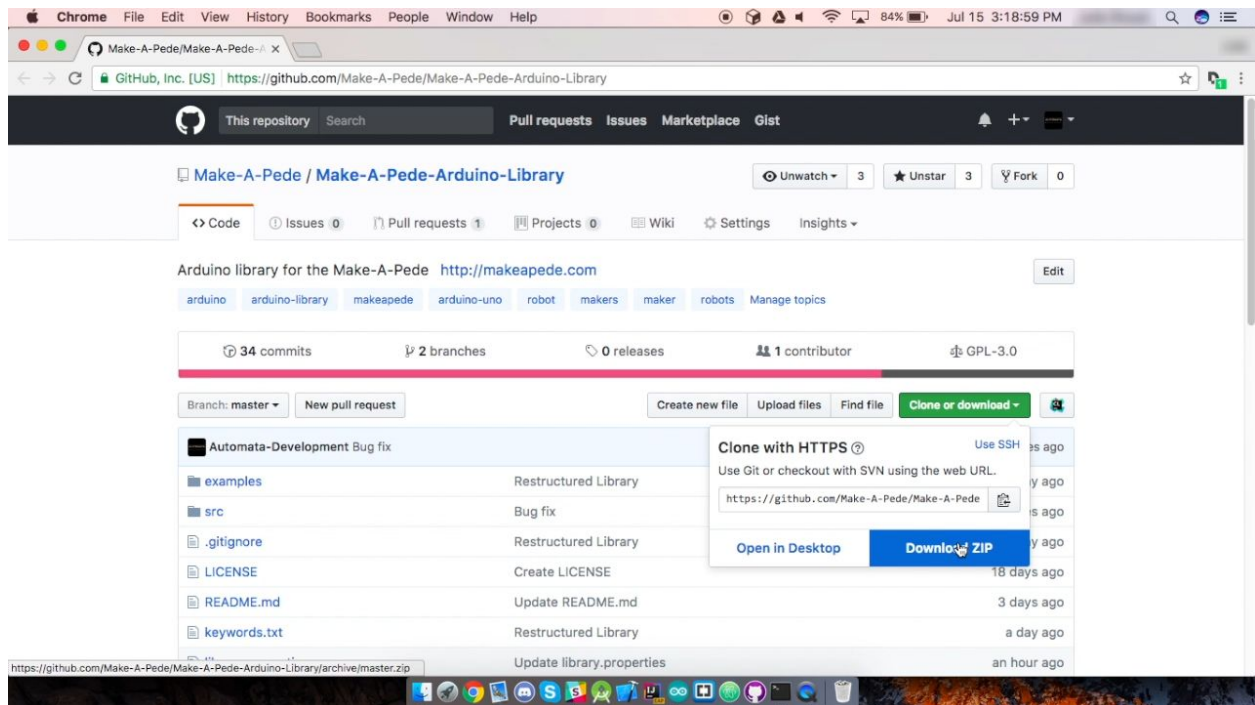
Chrome File Edit View History Bookmarks People Window Help

84% Jul 15 3:18:59 PM

Make-A-Pede/Make-A-Pede-A ×

GitHub, Inc. [US] https://github.com/Make-A-Pede/Make-A-Pede-Arduino-Library

This repository Search Pull requests Issues Marketplace Gist

Make-A-Pede / Make-A-Pede-Arduino-Library

Unwatch 3 Unstar 3 Fork 0

<> Code Issues 0 Pull requests 1 Projects 0 Wiki Settings Insights

Arduino library for the Make-A-Pede http://makeapede.com

Edit

arduino arduino-library makeapede arduino-uno robot makers maker robots Manage topics

34 commits 2 branches 0 releases 1 contributor GPL-3.0

Branch: master New pull request Create new file Upload files Find file Clone or download

Automata-Development Bug fix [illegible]s ago

Clone with HTTPS Use SSH

Use Git or checkout with SVN using the web URL.

https://github.com/Make-A-Pede/Make-A-Pede

Open in Desktop Downlo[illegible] ZIP

| | | |
|---|---|---|
| examples | Restructured Library | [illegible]y ago |
| src | Bug fix | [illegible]s ago |
| .gitignore | Restructured Library | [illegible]y ago |
| LICENSE | Create LICENSE | 18 days ago |
| README.md | Update README.md | 3 days ago |
| keywords.txt | Restructured Library | a day ago |
| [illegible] | Update library.properties | an hour ago |

https://github.com/Make-A-Pede/Make-A-Pede-Arduino-Library/archive/master.zip